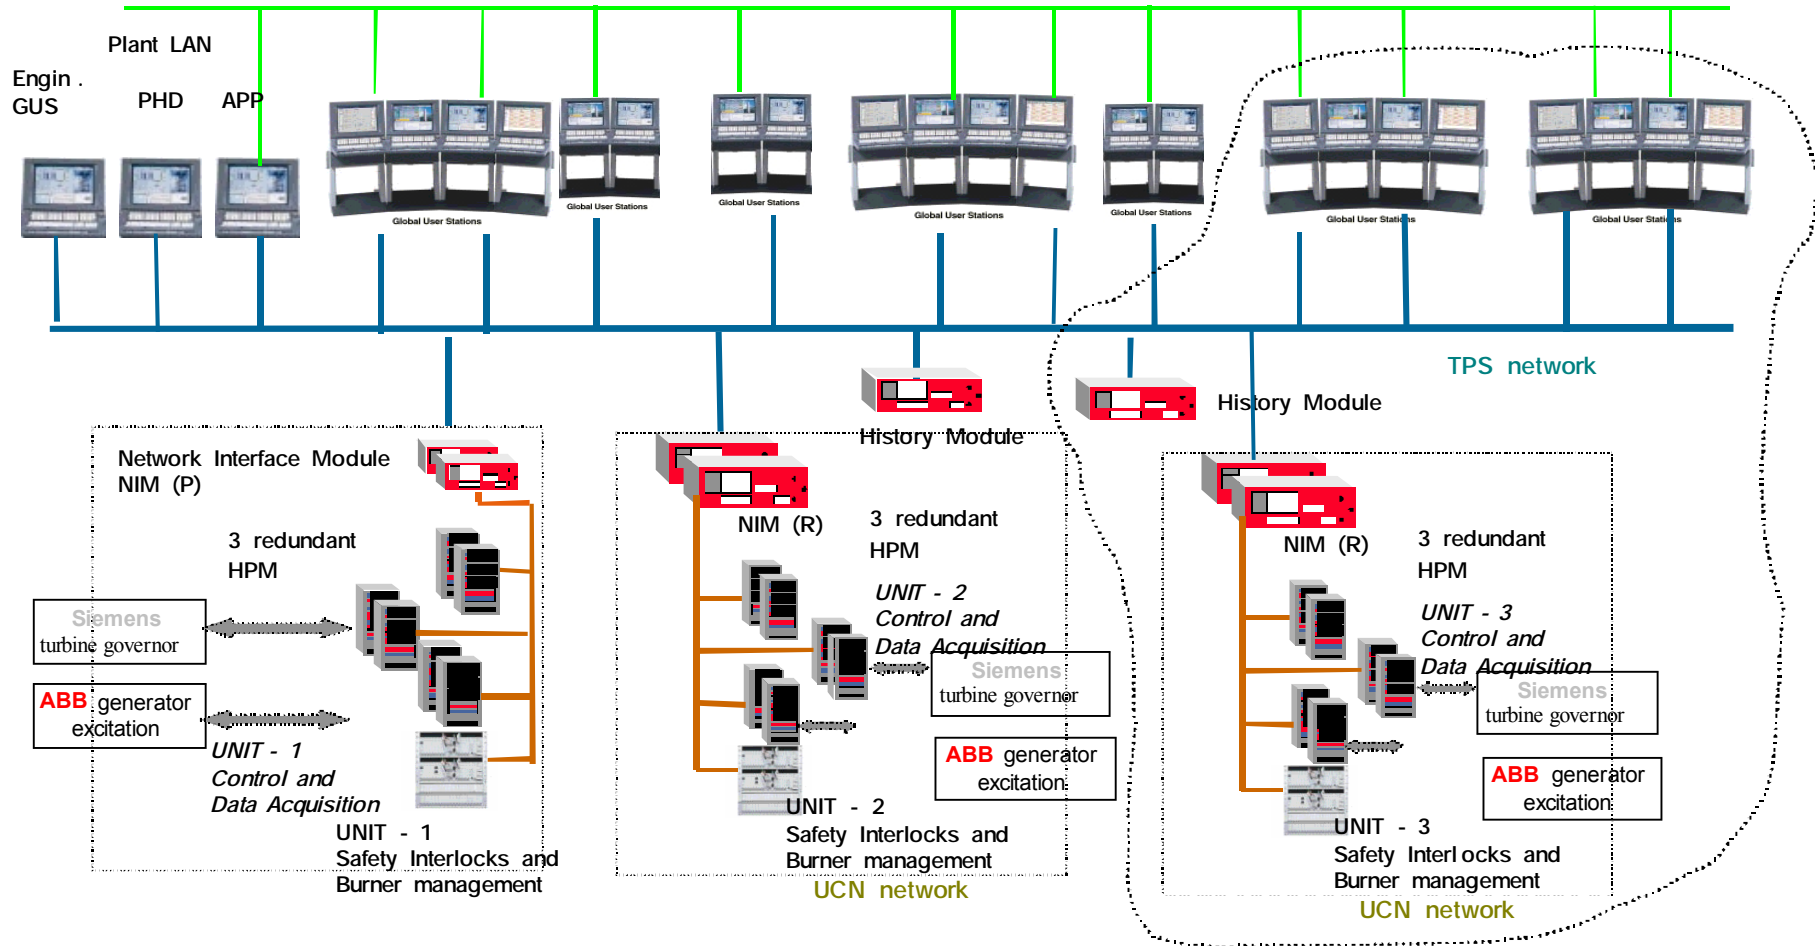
Plant LAN

Engin .
GUS

PHD

APP

Global User Stations

Global User Stations

Global User Stations

Global User Stations

Global User Stations

Global User Stations

Global User Stations

TPS network

History Module

History Module

Network Interface Module
NIM (P)

3 redundant
HPM

Siemens
turbine governor

ABB generator
excitation

UNIT - 1
Control and
Data Acquisition

UNIT - 1
Safety Interlocks and
Burner management

NIM (R)

3 redundant
HPM

UNIT - 2
Control and
Data Acquisition

Siemens
turbine governor

ABB generator
excitation

UNIT - 2
Safety Interlocks and
Burner management

UCN network

NIM (R)

3 redundant
HPM

UNIT - 3
Control and
Data Acquisition

Siemens
turbine governor

ABB generator
excitation

UNIT - 3
Safety Interl ocks and
Burner management

UCN network